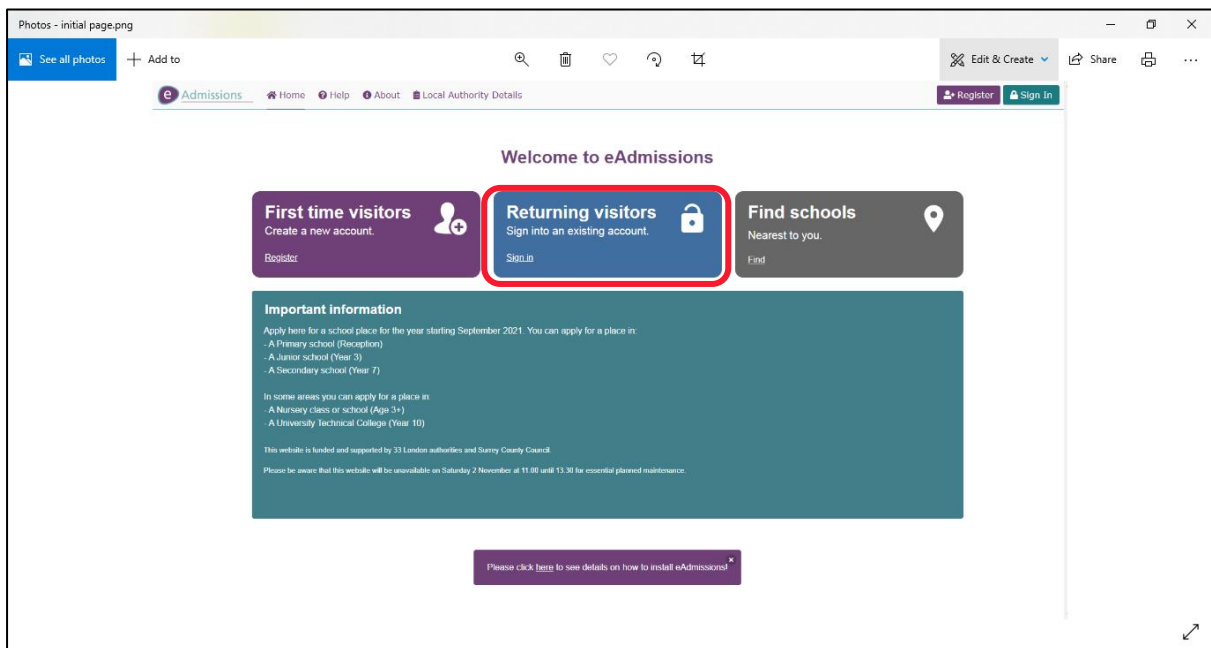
Photos - initial page.png

See all photos
Add to
Edit & Create
Share

e Admissions
Home Help About Local Authority Details
Register
Sign In

Welcome to eAdmissions

First time visitors
Create a new account.
Register

Returning visitors
Sign into an existing account.
Sign in

Find schools
Nearest to you.
Find

Important information
Apply here for a school place for the year starting September 2021. You can apply for a place in:
- A Primary school (Reception)
- A Junior school (Year 3)
- A Secondary school (Year 7)

In some areas you can apply for a place in:
- A Nursery class or school (Age 3+)
- A University Technical College (Year 10)

This website is funded and supported by 33 London authorities and Surrey County Council.

Please be aware that this website will be unavailable on Saturday 2 November at 11.00 until 13.30 for essential planned maintenance.

Please click here to see details on how to install eAdmissions!
×